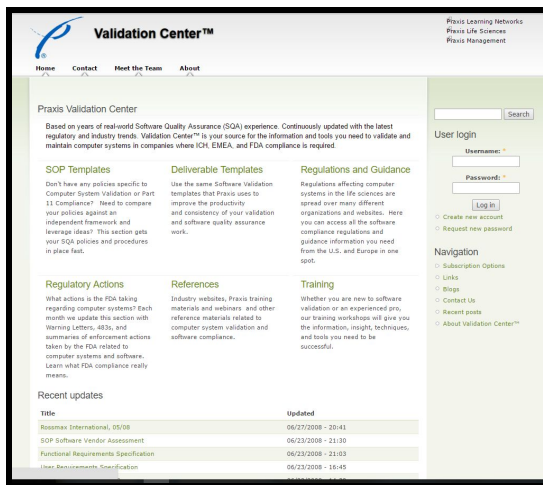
Validation Center™

Praxis Learning Networks
Praxis Life Sciences
Praxis Management

Home Contact Meet the Team About

Praxis Validation Center

Based on years of real-world Software Quality Assurance (SQA) experience. Continuously updated with the latest regulatory and industry trends. Validation Center™ is your source for the information and tools you need to validate and maintain computer systems in companies where ICH, EMEA, and FDA compliance is required.

SOP Templates

Don't have any policies specific to Computer System Validation or Part 11 Compliance? Need to compare your policies against an independent framework and leverage ideas? This section gets your SQA policies and procedures in place fast.

Deliverable Templates

Use the same Software Validation templates that Praxis uses to improve the productivity and consistency of your validation and software quality assurance work.

Regulations and Guidance

Regulations affecting computer systems in the life sciences are spread over many different organizations and websites. Here you can access all the software compliance regulations and guidance information you need from the U.S. and Europe in one spot.

Regulatory Actions

What actions is the FDA taking regarding computer systems? Each month we update this section with Warning Letters, 483s, and summaries of enforcement actions taken by the FDA related to computer systems and software. Learn what FDA compliance really means.

References

Industry websites, Praxis training materials and webinars and other reference materials related to computer system validation and software compliance.

Training

Whether you are new to software validation or an experienced pro, our training workshops will give you the information, insight, techniques, and tools you need to be successful.

Recent updates

| Title | Updated |
|---|---|
| Rossmax International, 05/08 | 06/27/2008 - 20:41 |
| SOP Software Vendor Assessment | 06/23/2008 - 21:30 |
| Functional Requirements Specification | 06/23/2008 - 21:03 |
| User Requirements Specification | 06/23/2008 - 16:45 |

Search

User login

Username: *

Password: *

Log in

Create new account
Request new password

Navigation

Subscription Options
Links
Blogs
Contact Us
Recent posts
About Validation Center™